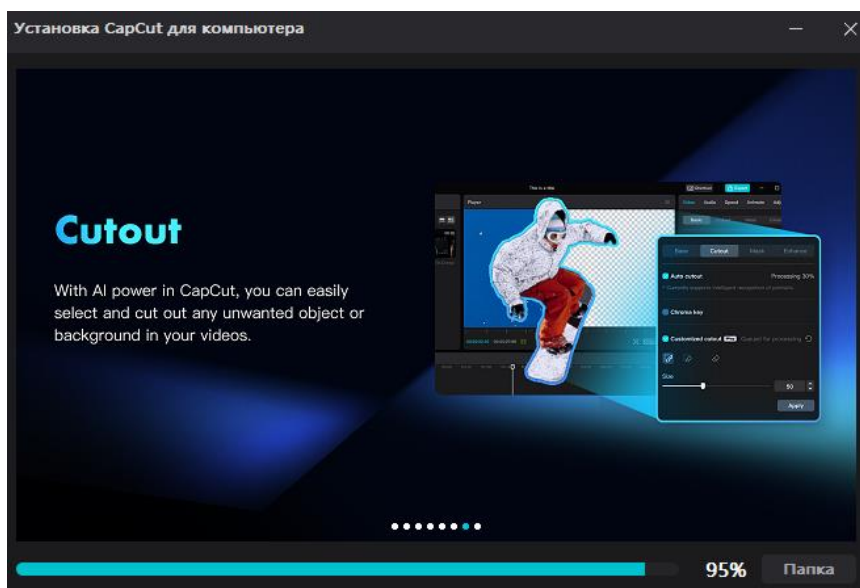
Установка CapCut для компьютера

Cutout

With AI power in CapCut, you can easily select and cut out any unwanted object or background in your videos.

Player

Basic Cutout Mask Enhance

Auto cutout Processing 30%

Chroma key

Customized cutout

Size

50

Apply

95%

Папка